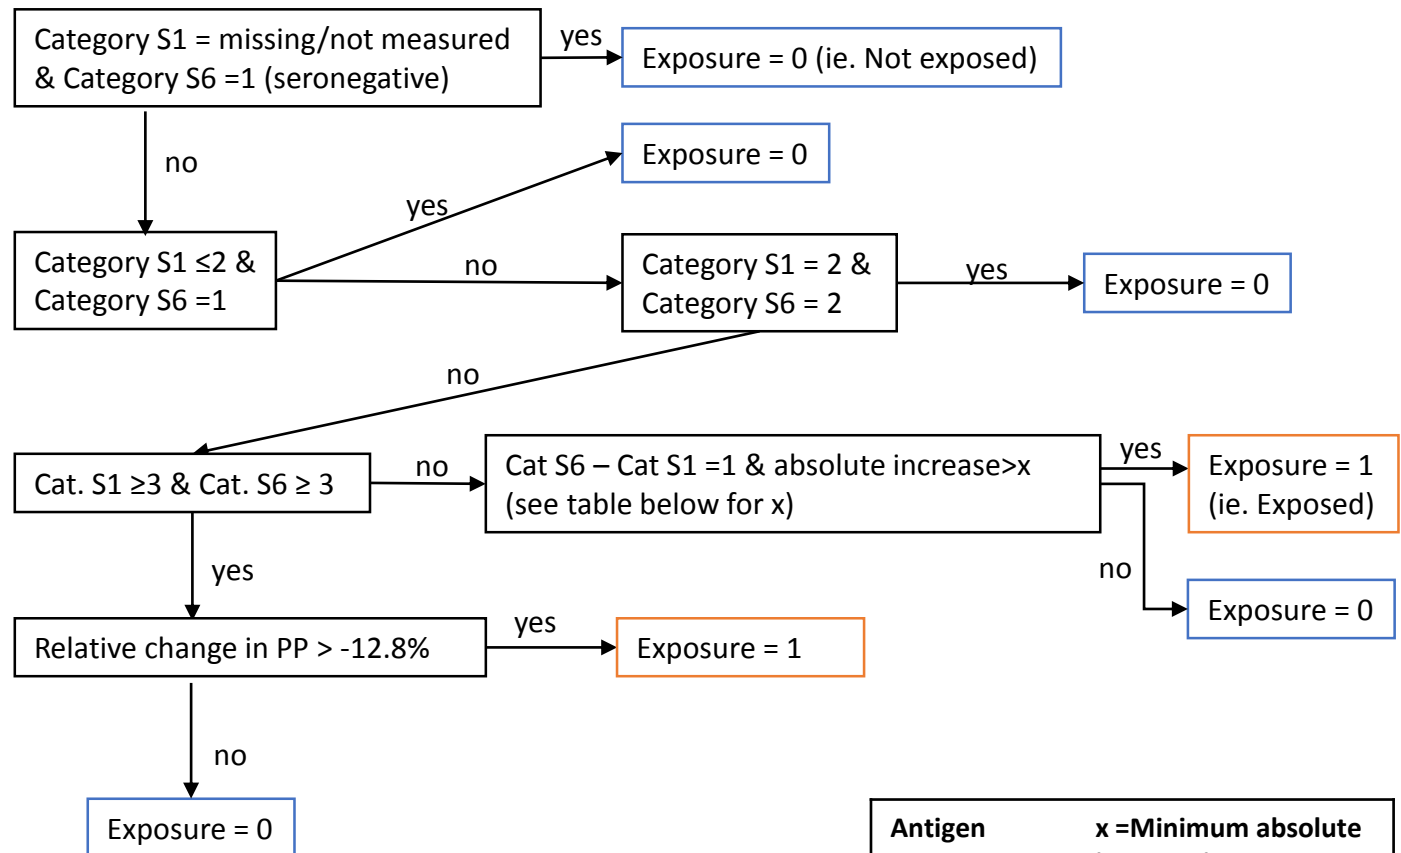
Category S1 = missing/not measured & Category S6 =1 (seronegative)

yes

Exposure = 0 (ie. Not exposed)

no

Exposure = 0

yes

Category S1 ≤2 & Category S6 =1

no

Category S1 = 2 & Category S6 = 2

yes

Exposure = 0

no

Cat. S1 ≥3 & Cat. S6 ≥ 3

no

Cat S6 – Cat S1 =1 & absolute increase>x (see table below for x)

yes

Exposure = 1 (ie. Exposed)

no

Exposure = 0

yes

Relative change in PP > -12.8%

yes

Exposure = 1

no

Exposure = 0

| Antigen | x =Minimum absolute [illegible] |
|---|---|